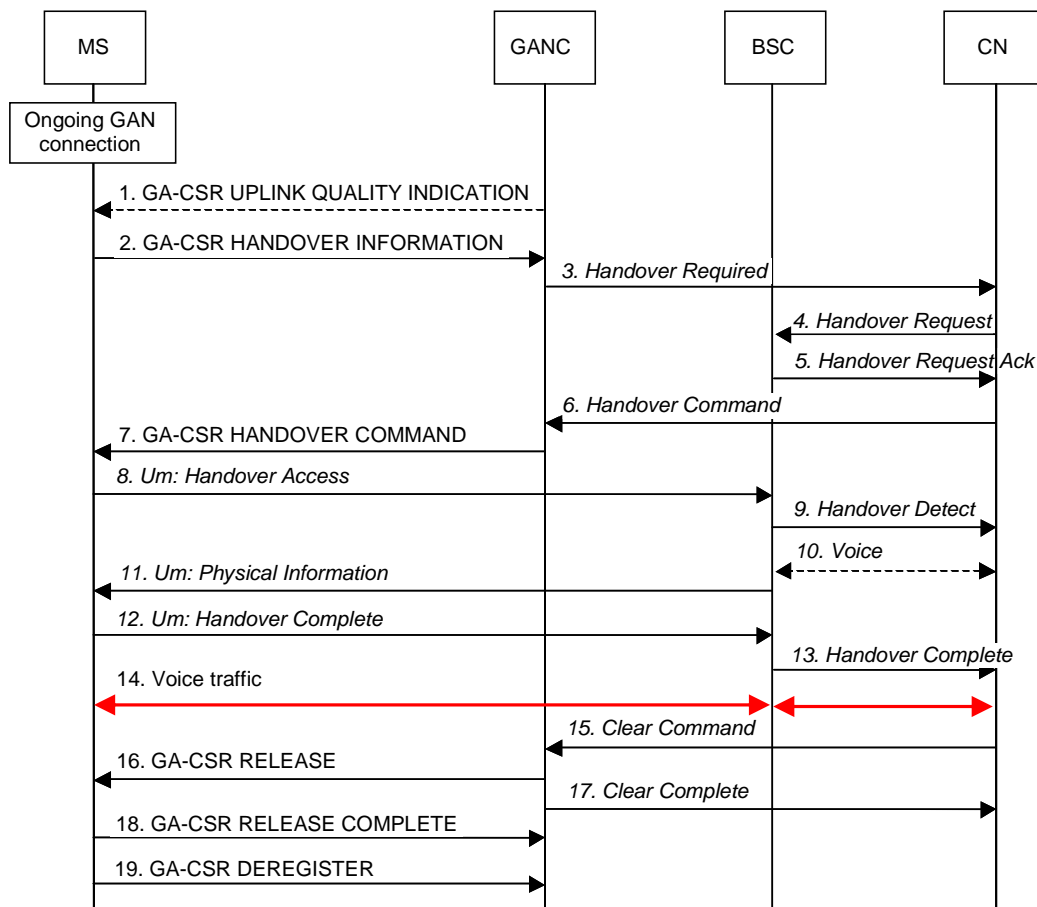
MS

GANC

BSC

CN

Ongoing GAN connection

1. GA-CSR UPLINK QUALITY INDICATION

2. GA-CSR HANDOVER INFORMATION

3. Handover Required

4. Handover Request

5. Handover Request Ack

6. Handover Command

7. GA-CSR HANDOVER COMMAND

8. Um: Handover Access

9. Handover Detect

10. Voice

11. Um: Physical Information

12. Um: Handover Complete

13. Handover Complete

14. Voice traffic

15. Clear Command

16. GA-CSR RELEASE

17. Clear Complete

18. GA-CSR RELEASE COMPLETE

19. GA-CSR DEREGISTER